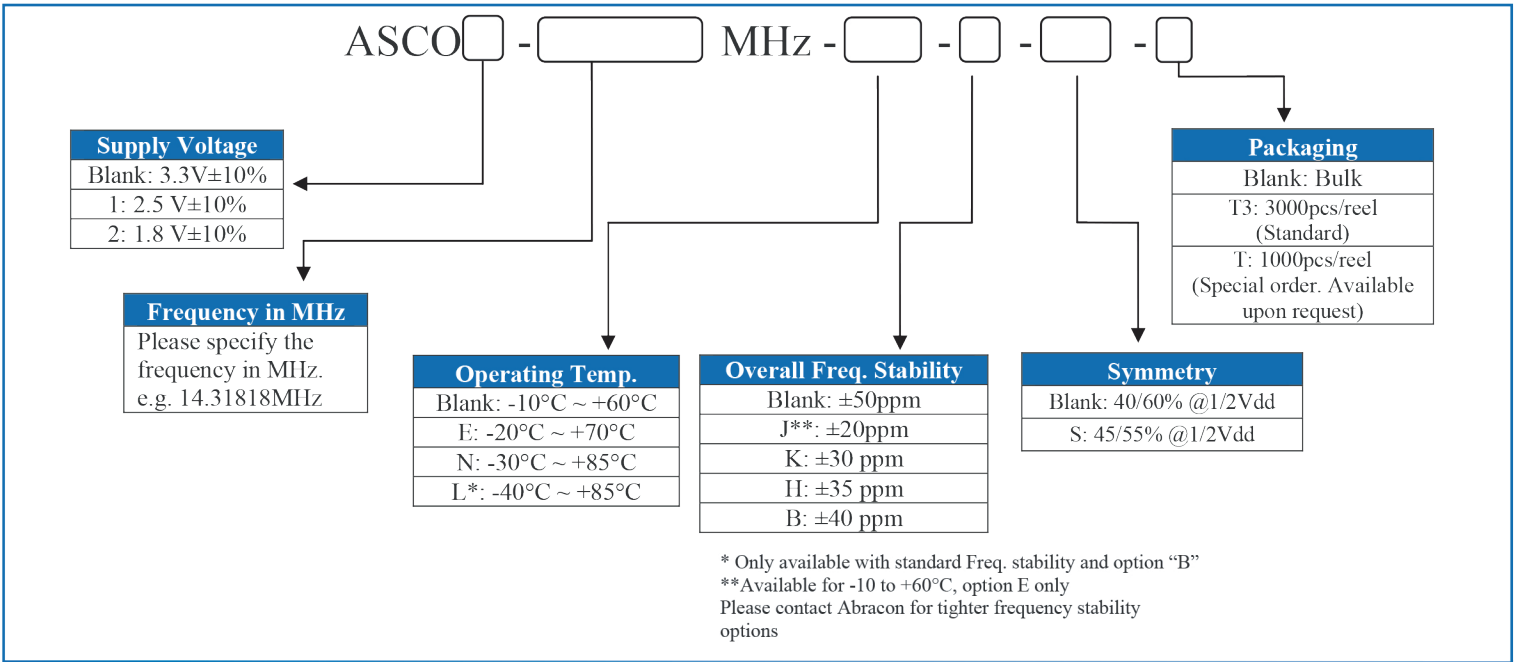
ASCO[ ] - [ ] MHz - [ ] - [ ] - [ ] - [ ]

| Supply Voltage |
|---|
| Blank: 3.3V±10% |
| 1: 2.5 V±10% |
| 2: 1.8 V±10% |

| Frequency in MHz |
|---|
| Please specify the frequency in MHz. e.g. 14.31818MHz |

| Operating Temp. |
|---|
| Blank: -10°C ~ +60°C |
| E: -20°C ~ +70°C |
| N: -30°C ~ +85°C |
| L*: -40°C ~ +85°C |

| Overall Freq. Stability |
|---|
| Blank: ±50ppm |
| J**: ±20ppm |
| K: ±30 ppm |
| H: ±35 ppm |
| B: ±40 ppm |

| Symmetry |
|---|
| Blank: 40/60% @1/2Vdd |
| S: 45/55% @1/2Vdd |

| Packaging |
|---|
| Blank: Bulk |
| T3: 3000pcs/reel (Standard) |
| T: 1000pcs/reel (Special order. Available upon request) |

* Only available with standard Freq. stability and option "B"
**Available for -10 to +60°C, option E only
Please contact Abracon for tighter frequency stability options